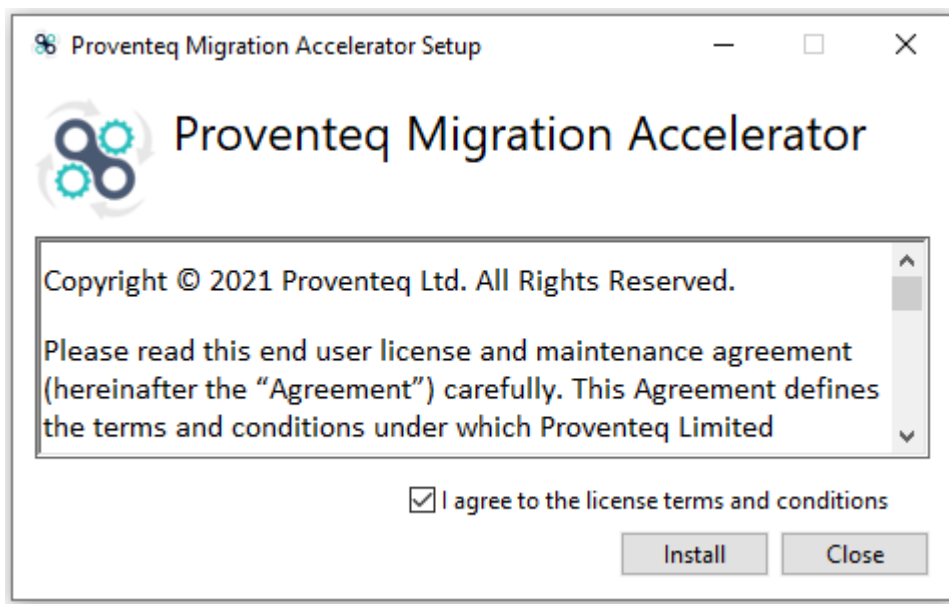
Proventeq Migration Accelerator Setup

Proventeq Migration Accelerator

Copyright © 2021 Proventeq Ltd. All Rights Reserved.

Please read this end user license and maintenance agreement (hereinafter the “Agreement”) carefully. This Agreement defines the terms and conditions under which Proventeq Limited

I agree to the license terms and conditions

Install

Close